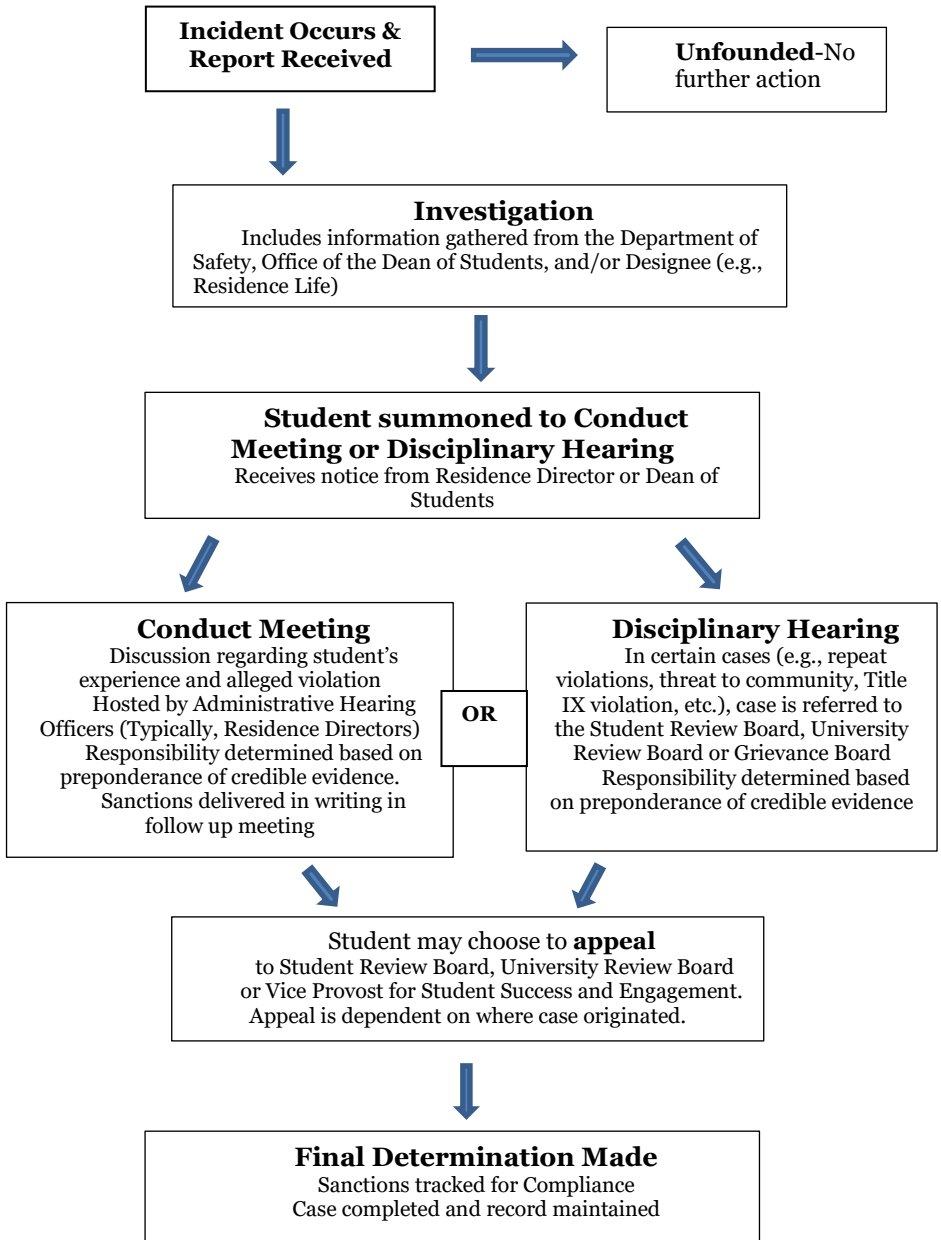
**Incident Occurs & Report Received**

**Unfounded**-No further action

**Investigation**
Includes information gathered from the Department of Safety, Office of the Dean of Students, and/or Designee (e.g., Residence Life)

**Student summoned to Conduct Meeting or Disciplinary Hearing**
Receives notice from Residence Director or Dean of Students

**Conduct Meeting**
Discussion regarding student's experience and alleged violation
Hosted by Administrative Hearing Officers (Typically, Residence Directors)
Responsibility determined based on preponderance of credible evidence.
Sanctions delivered in writing in follow up meeting

**OR**

**Disciplinary Hearing**
In certain cases (e.g., repeat violations, threat to community, Title IX violation, etc.), case is referred to the Student Review Board, University Review Board or Grievance Board
Responsibility determined based on preponderance of credible evidence

Student may choose to **appeal** to Student Review Board, University Review Board or Vice Provost for Student Success and Engagement. Appeal is dependent on where case originated.

**Final Determination Made**
Sanctions tracked for Compliance
Case completed and record maintained